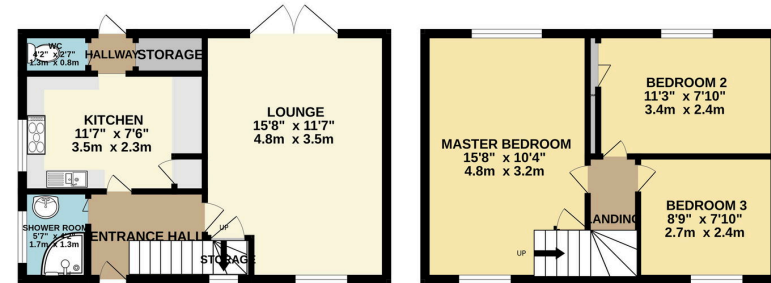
WC
4'2" x 2'7"
1.3m x 0.8m

HALLWAY

STORAGE

KITCHEN
11'7" x 7'6"
3.5m x 2.3m

LOUNGE
15'8" x 11'7"
4.8m x 3.5m

SHOWER ROOM
5'7" x 4'2"
1.7m x 1.3m

ENTRANCE HALL

UP

STORAGE

MASTER BEDROOM
15'8" x 10'4"
4.8m x 3.2m

BEDROOM 2
11'3" x 7'10"
3.4m x 2.4m

LANDING

BEDROOM 3
8'9" x 7'10"
2.7m x 2.4m

UP